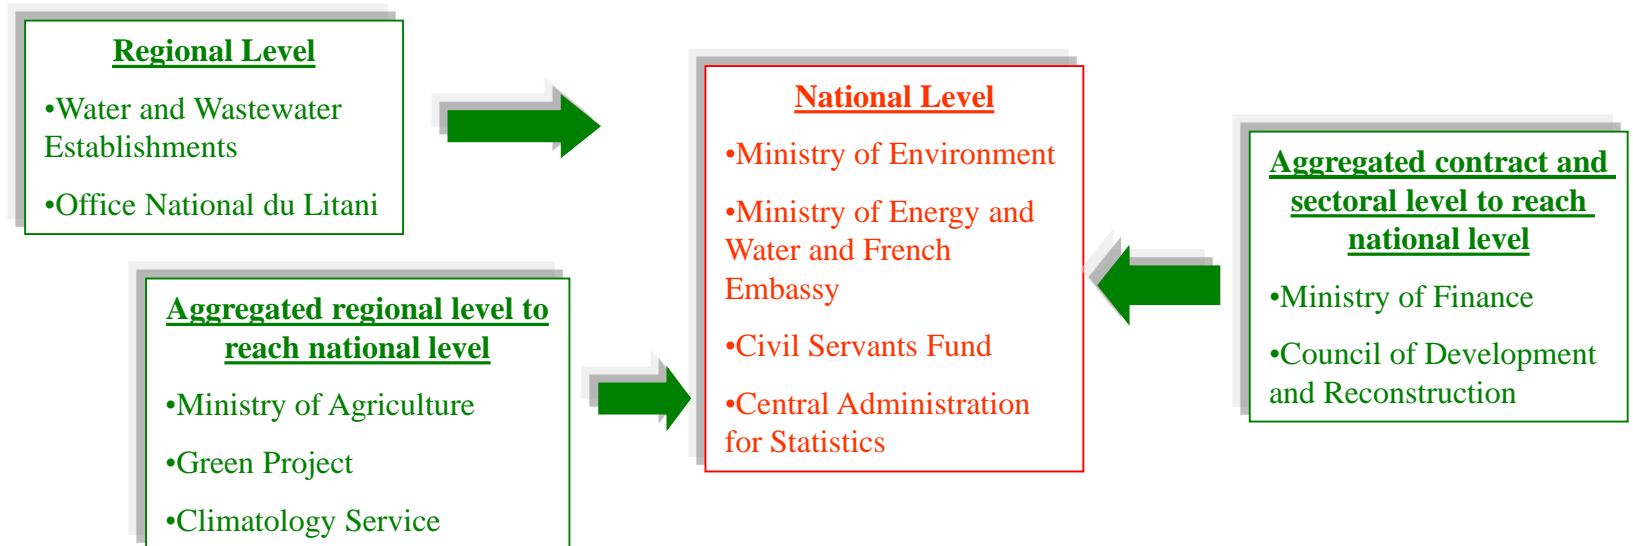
Regional Level

•Water and Wastewater Establishments

•Office National du Litani

Aggregated regional level to reach national level

•Ministry of Agriculture

•Green Project

•Climatology Service

National Level

•Ministry of Environment

•Ministry of Energy and Water and French Embassy

•Civil Servants Fund

•Central Administration for Statistics

Aggregated contract and sectoral level to reach national level

•Ministry of Finance

•Council of Development and Reconstruction